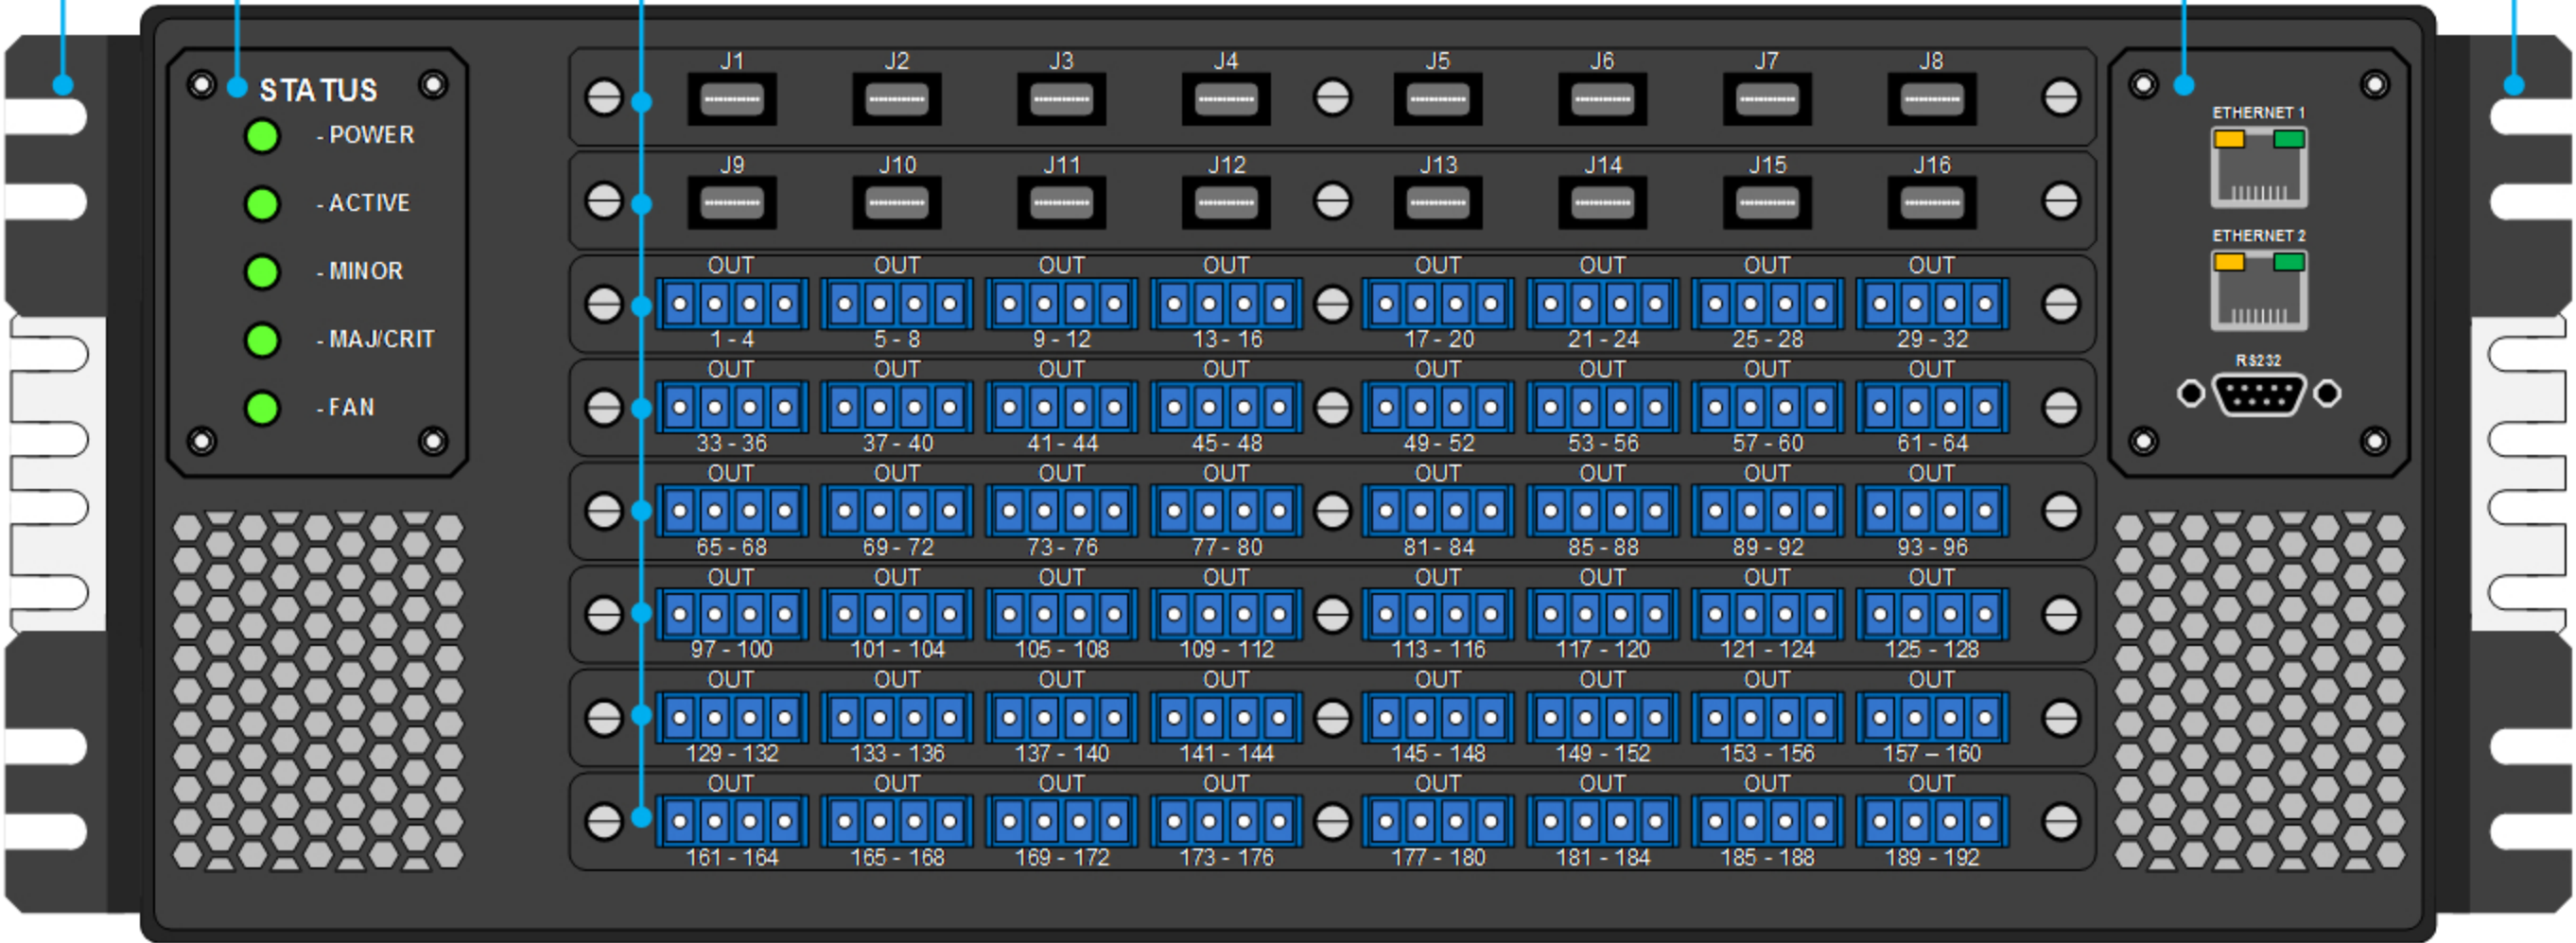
STATUS
- POWER
- ACTIVE
- MINOR
- MAJ/CRIT
- FAN

J1 J2 J3 J4 J5 J6 J7 J8
J9 J10 J11 J12 J13 J14 J15 J16

OUT 1 - 4
OUT 5 - 8
OUT 9 - 12
OUT 13 - 16
OUT 17 - 20
OUT 21 - 24
OUT 25 - 28
OUT 29 - 32

OUT 33 - 36
OUT 37 - 40
OUT 41 - 44
OUT 45 - 48
OUT 49 - 52
OUT 53 - 56
OUT 57 - 60
OUT 61 - 64

OUT 65 - 68
OUT 69 - 72
OUT 73 - 76
OUT 77 - 80
OUT 81 - 84
OUT 85 - 88
OUT 89 - 92
OUT 93 - 96

OUT 97 - 100
OUT 101 - 104
OUT 105 - 108
OUT 109 - 112
OUT 113 - 116
OUT 117 - 120
OUT 121 - 124
OUT 125 - 128

OUT 129 - 132
OUT 133 - 136
OUT 137 - 140
OUT 141 - 144
OUT 145 - 148
OUT 149 - 152
OUT 153 - 156
OUT 157 – 160

OUT 161 - 164
OUT 165 - 168
OUT 169 - 172
OUT 173 - 176
OUT 177 - 180
OUT 181 - 184
OUT 185 - 188
OUT 189 - 192

ETHERNET 1
ETHERNET 2
RS232